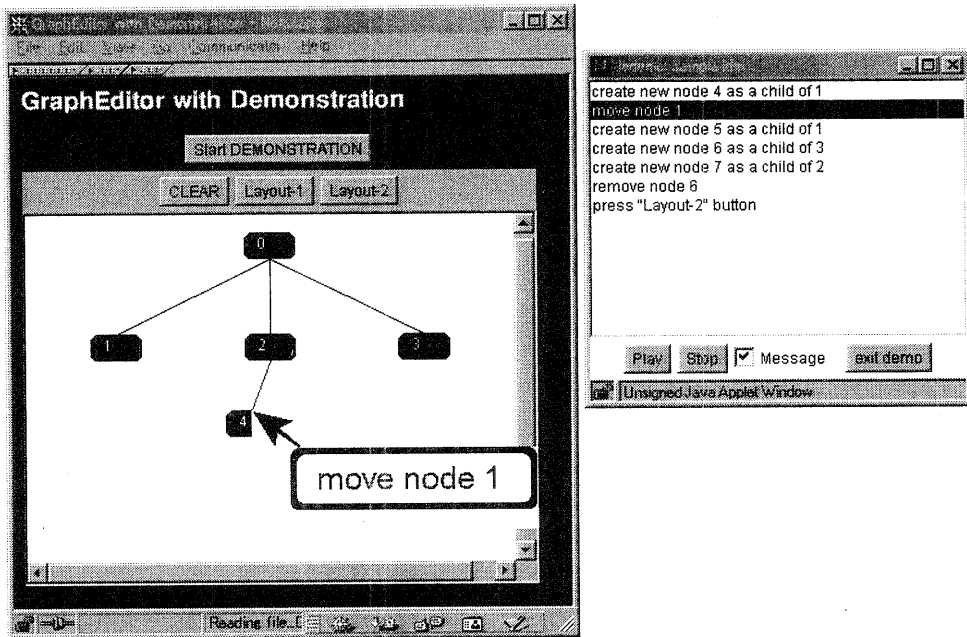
GraphEditor with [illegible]

File Edit View Go Communicator Help

GraphEditor with Demonstration

Start DEMONSTRATION

CLEAR Layout-1 Layout-2

0

1

2

3

4

move node 1

Reading file...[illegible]

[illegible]

create new node 4 as a child of 1
move node 1
create new node 5 as a child of 1
create new node 6 as a child of 3
create new node 7 as a child of 2
remove node 6
press "Layout-2" button

Play Stop Message exit demo

Unsigned Java Applet Window